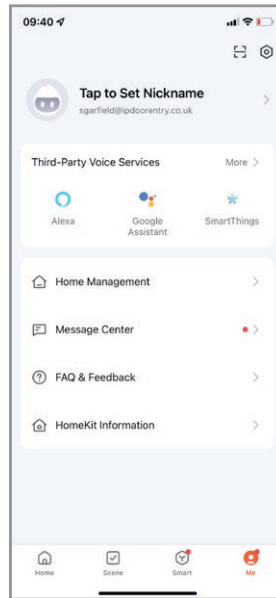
09:40

Tap to Set Nickname
sgarfield@ipdcorentry.co.uk

Third-Party Voice Services
More >

Alexa
Google Assistant
SmartThings

Home Management

Message Center

FAQ & Feedback

HomeKit Information

Home
Scene
Smart
Me